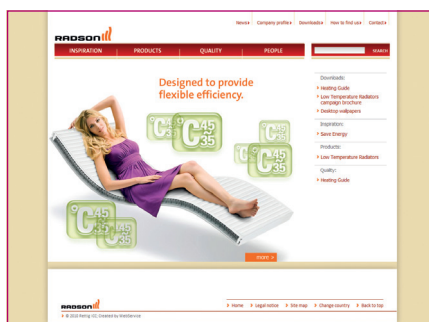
News ▸ Company profile ▸ Downloads ▸ How to find us ▸ Contact ▸

RADSON

INSPIRATION PRODUCTS QUALITY PEOPLE SEARCH

Designed to provide flexible efficiency.

Downloads:
▸ Heating Guide
▸ Low Temperature Radiators campaign brochure
▸ Desktop wallpapers

Inspiration:
▸ Save Energy

Products:
▸ Low Temperature Radiators

Quality:
▸ Heating Guide

C 45 35
C 45 35
C 45 35
C 45 35
C 45 35
C 45 35

MORE ▸

RADSON

▸ Home ▸ Legal notice ▸ Site map ▸ Change country ▸ Back to top

© 2010 Rettig ICC. Created by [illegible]